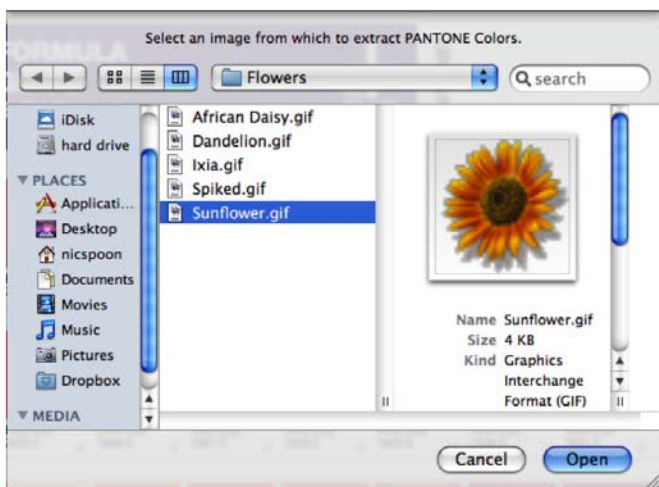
Select an image from which to extract PANTONE Colors.

Flowers

search

iDisk
hard drive
PLACES
Applicati...
Desktop
nicspoon
Documents
Movies
Music
Pictures
Dropbox
MEDIA

African Daisy.gif
Dandelion.gif
Ixia.gif
Spiked.gif
Sunflower.gif

| | |
|---|---|
| Name | Sunflower.gif |
| Size | 4 KB |
| Kind | Graphics Interchange Format (GIF) |

Cancel
Open